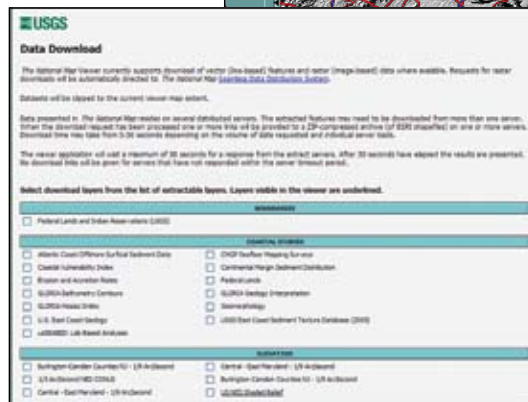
≡USGS

Data Download

The National Map Viewer currently supports download of vector (line-based) features and raster (image-based) data where available. Requests for raster downloads will be automatically directed to The National Map Seamless Data Distribution System.

Datasets will be clipped to the current viewer map extent.

Data presented in The National Map resides on several distributed servers. The extracted features may need to be downloaded from more than one server. When the download request has been processed one or more links will be provided to a ZIP-compressed archive (of ESRI shapefiles) on one or more servers. Download time may take from 5-30 seconds depending on the volume of data requested and individual server loads.

The viewer application will wait a maximum of 30 seconds for a response from the extract servers. After 30 seconds have elapsed the results are presented. No download links will be given for servers that have not responded within the server timeout period.

Select download layers from the list of extractable layers. Layers visible in the viewer are underlined.

BOUNDARIES

Federal Lands and Indian Reservations (USGS)

COASTAL STUDIES

| | |
|---|---|
| Atlantic Coast Offshore Surficial Sediment Data | CHIP Seafloor Mapping Surveys |
| Coastal Vulnerability Index | Continental Margin Sediment Distribution |
| Erosion and Accretion Rates | Federal Lands |
| GLORIA Bathymetry Contours | GLORIA Geology Interpretation |
| GLORIA Mosaic Index | Geomorphology |
| U.S. East Coast Geology | USGS East Coast Sediment Texture Database (2005) |
| usSEABED: Lab Based Analyses | |

ELEVATION

| | |
|---|---|
| Burlington-Camden Counties NJ - 1/9 ArcSecond | Central - East Maryland - 1/9 ArcSecond |
| 1/3 ArcSecond NED CONUS | Burlington-Camden Counties NJ - 1/9 ArcSecond |
| Central - East Maryland - 1/9 ArcSecond | US NED Shaded Relief |